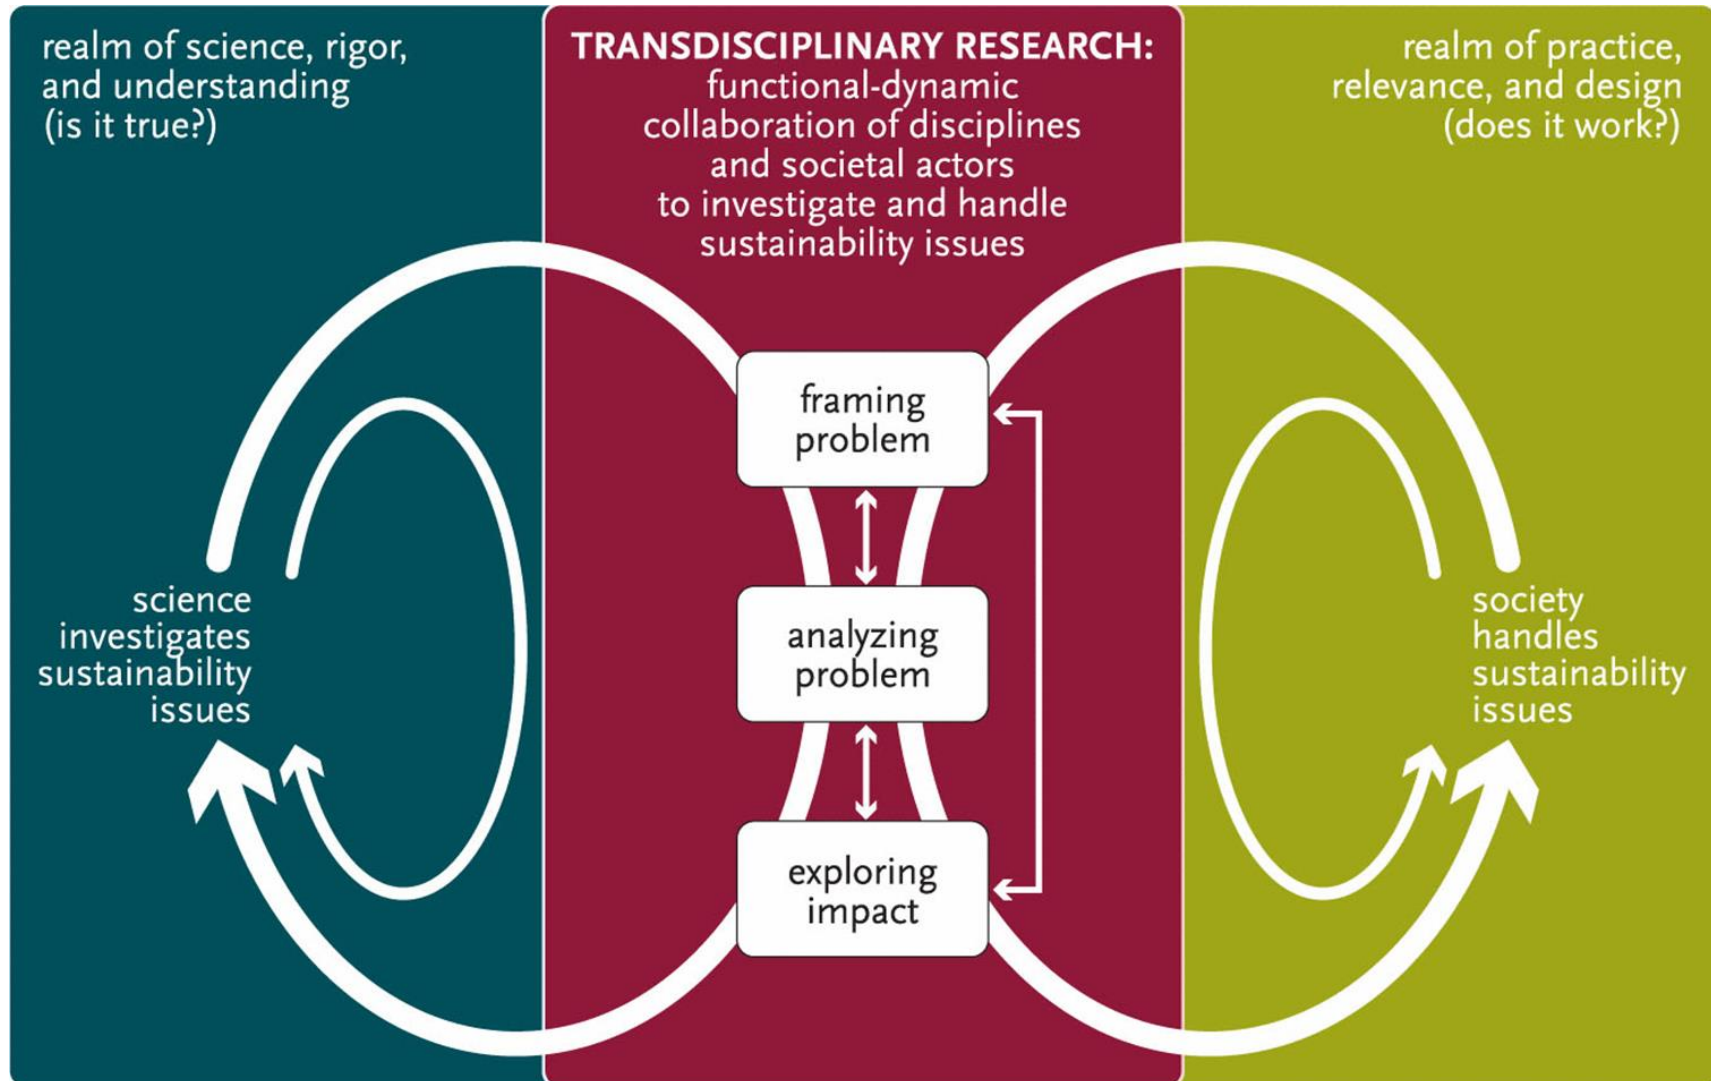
realm of science, rigor, and understanding (is it true?)

TRANSDISCIPLINARY RESEARCH: functional-dynamic collaboration of disciplines and societal actors to investigate and handle sustainability issues

realm of practice, relevance, and design (does it work?)

framing problem

analyzing problem

exploring impact

science investigates sustainability issues

society handles sustainability issues